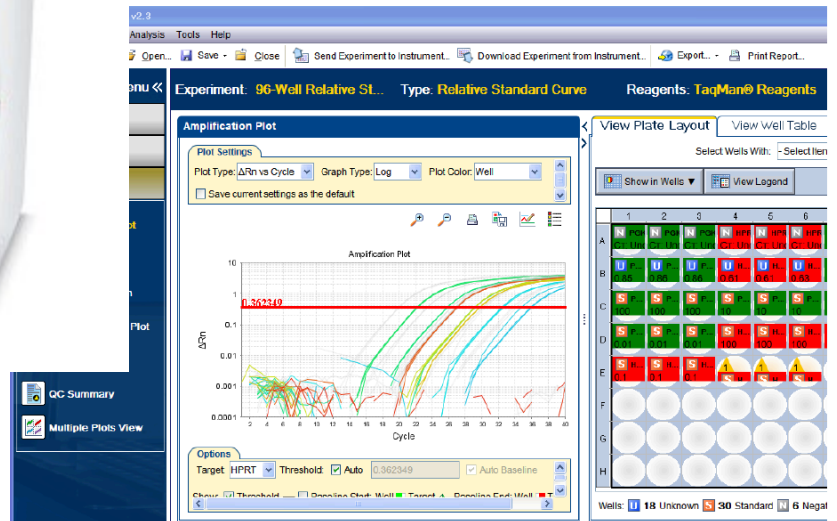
v2.3

Analysis Tools Help

Open... Save Close Send Experiment to Instrument... Download Experiment from Instrument... Export... Print Report...

enu «

Experiment: 96-Well Relative St... Type: Relative Standard Curve Reagents: TaqMan® Reagents

Amplification Plot

Plot Settings

Plot Type: ΔRn vs Cycle Graph Type: Log Plot Color: Well

Save current settings as the default

Amplification Plot

0.362349

ΔRn

Cycle

10
1
0.1
0.01
0.001
0.0001

2 4 6 8 10 12 14 16 18 20 22 24 26 28 30 32 34 36 38 40

Options

Target HPRT Threshold: Auto 0.362349 Auto Baseline

Show: Threshold Baseline Start: Well Target Baseline End: Well

ot

n

Plot

QC Summary

Multiple Plots View

View Plate Layout View Well Table

Select Wells With: -Select Item

Show in Wells View Legend

1 2 3 4 5 6

A
B
C
D
E
F
G
H

Wells: U 18 Unknown S 30 Standard N 6 Negat